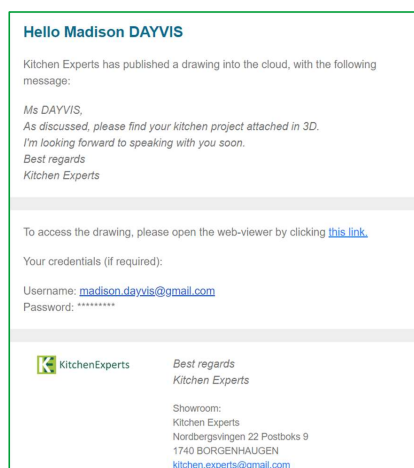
Hello Madison DAYVIS

Kitchen Experts has published a drawing into the cloud, with the following message:

Ms DAYVIS,
As discussed, please find your kitchen project attached in 3D.
I'm looking forward to speaking with you soon.
Best regards
Kitchen Experts

To access the drawing, please open the web-viewer by clicking this link.

Your credentials (if required):

Username: madison.dayvis@gmail.com
Password: *********

KitchenExperts

Best regards
Kitchen Experts

Showroom:
Kitchen Experts
Nordbergsvingen 22 Postboks 9
1740 BORGENHAUGEN
kitchen.experts@gmail.com